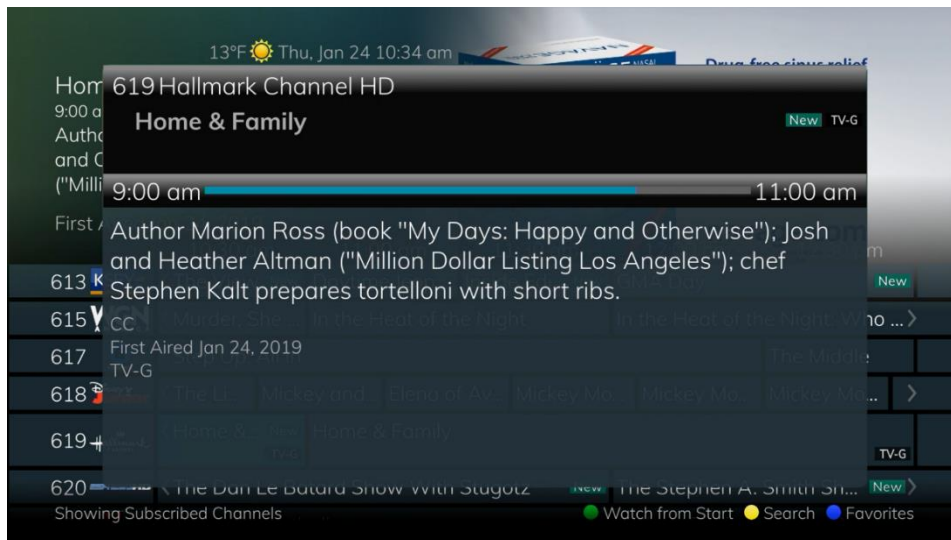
13°F Thu, Jan 24 10:34 am

Drug free sinus relief

Hom
9:00 a
Auth
and C
("Milli

First

619 Hallmark Channel HD
Home & Family
New TV-G

9:00 am
11:00 am

Author Marion Ross (book "My Days: Happy and Otherwise"); Josh and Heather Altman ("Million Dollar Listing Los Angeles"); chef Stephen Kalt prepares tortelloni with short ribs.

CC
First Aired Jan 24, 2019
TV-G

613
New
615
Murder She
In the Heat of the Night
In the Heat of the Night: Who ...
617
The Middle
618
The Li
Mickey and
Elena of Av
Mickey Mo
Mickey Mo
Mickey Mo...
619
Home & Fa
TV-G
Home & Family
TV-G
620
The Dan Le Batard Show With Stugotz
New
The Stephen A. Smith Sh...
New

Showing Subscribed Channels
Watch from Start
Search
Favorites